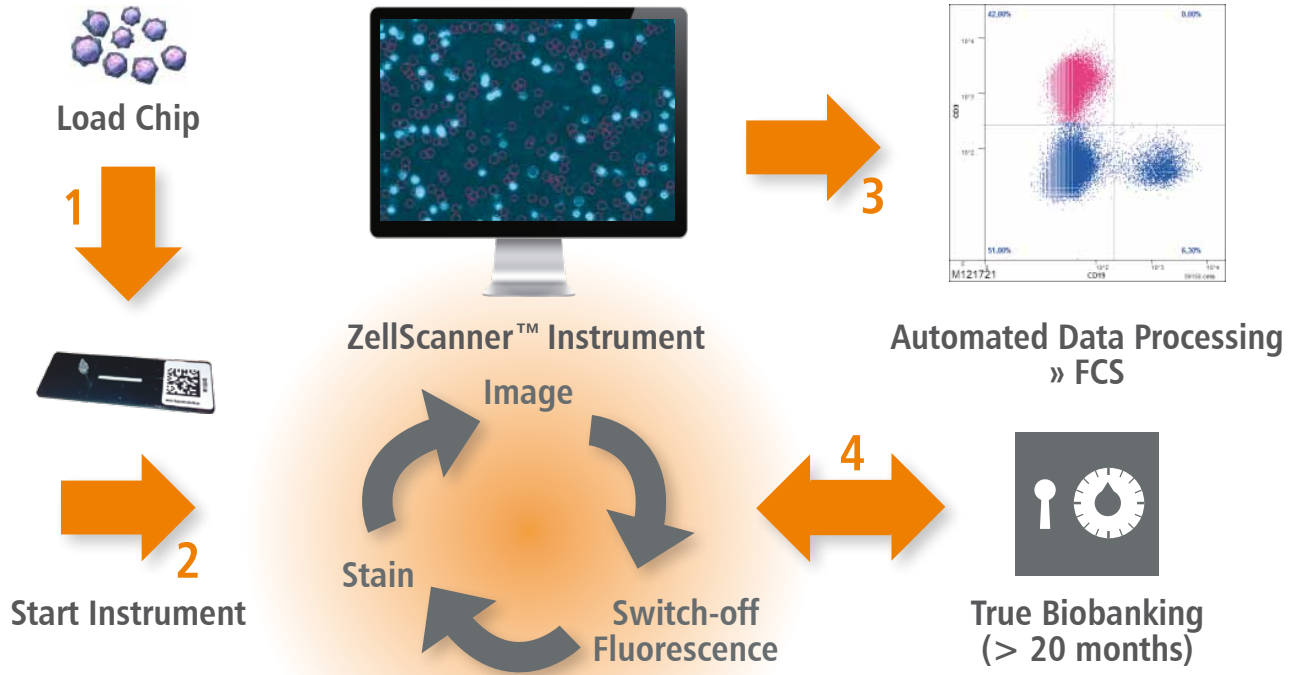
Load Chip

1

ZellScanner™ Instrument

3

42,00%

0,00%

CD3

51,00%

6,30%

M121721

CD19

Automated Data Processing » FCS

Image

4

Stain

Switch-off Fluorescence

2

Start Instrument

True Biobanking (> 20 months)